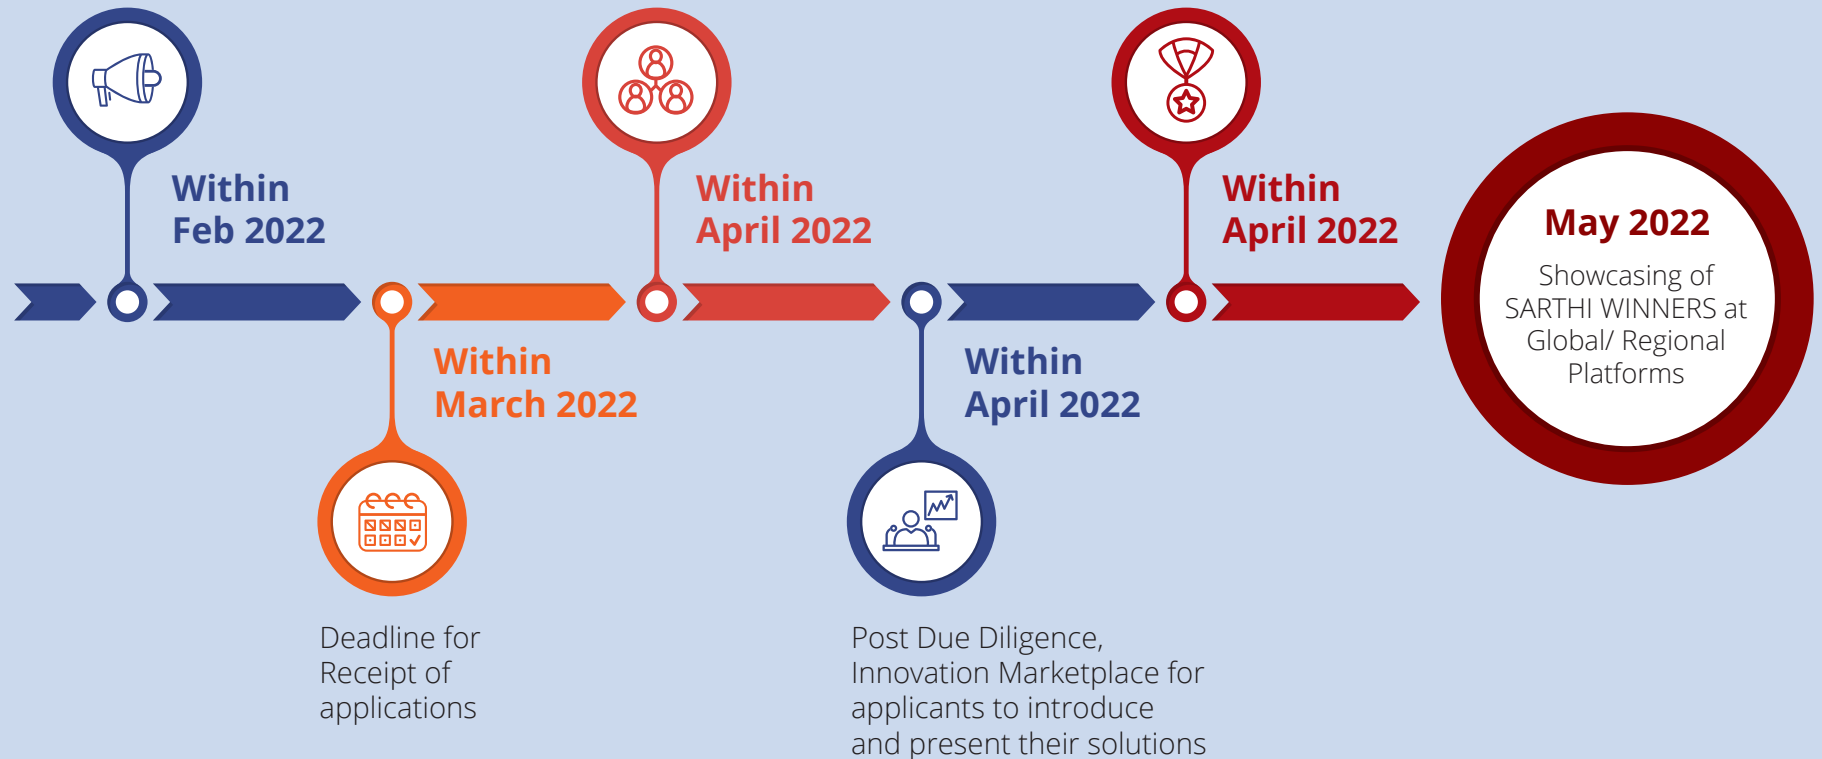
Within
Feb 2022

Within
April 2022

Within
April 2022

May 2022
Showcasing of SARTHI WINNERS at Global/ Regional Platforms

Within
March 2022

Within
April 2022

Deadline for Receipt of applications

Post Due Diligence, Innovation Marketplace for applicants to introduce and present their solutions